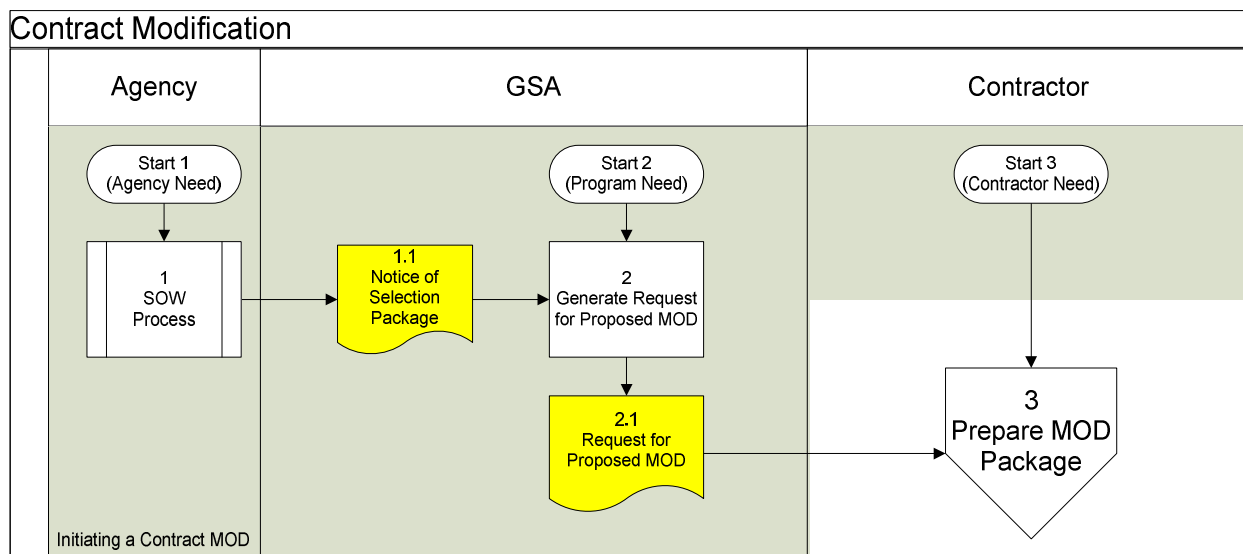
Contract Modification

Agency

GSA

Contractor

Start 1
(Agency Need)

1
SOW
Process

1.1
Notice of
Selection
Package

Start 2
(Program Need)

2
Generate Request
for Proposed MOD

2.1
Request for
Proposed MOD

Start 3
(Contractor Need)

3
Prepare MOD
Package

Initiating a Contract MOD